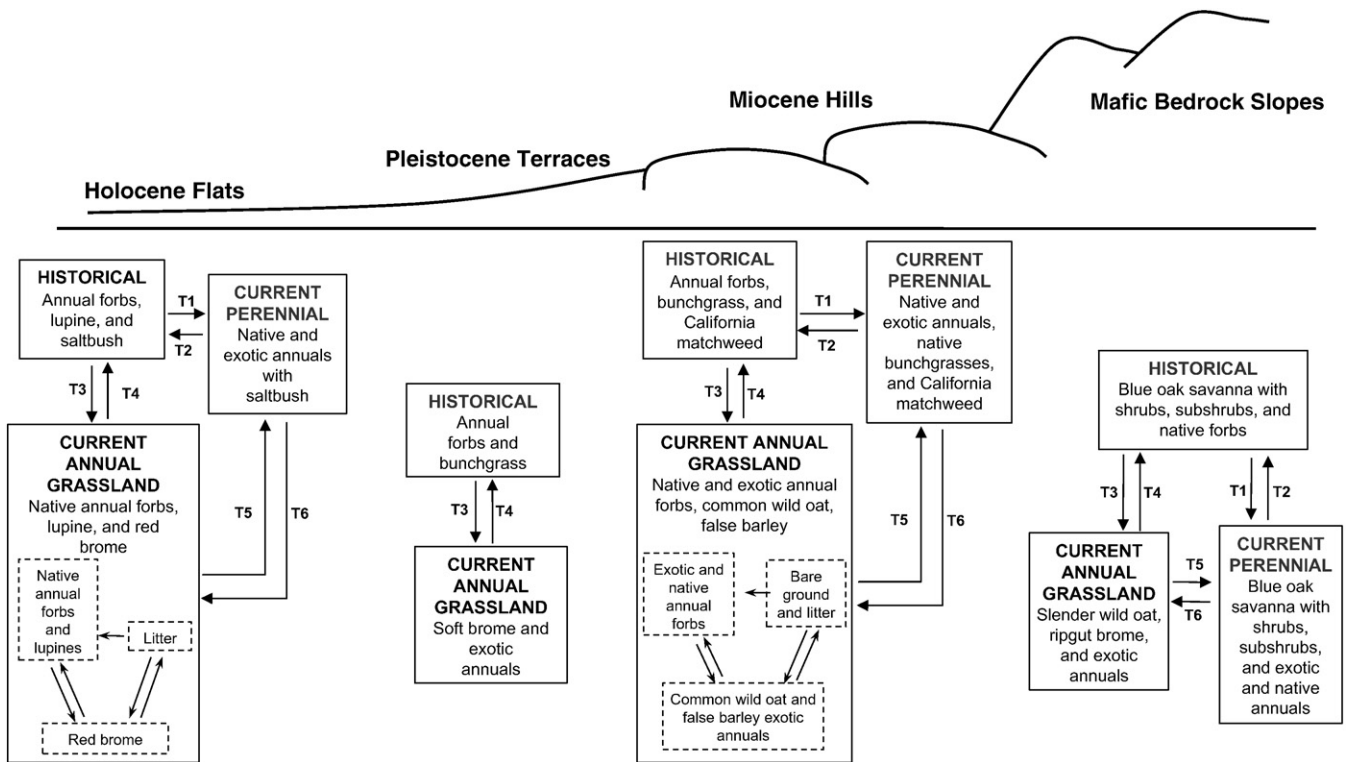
Mafic Bedrock Slopes

Miocene Hills

Pleistocene Terraces

Holocene Flats

HISTORICAL
Annual forbs, lupine, and saltbush

T1

T2

CURRENT PERENNIAL
Native and exotic annuals with saltbush

T3

T4

CURRENT ANNUAL GRASSLAND
Native annual forbs, lupine, and red brome

Native annual forbs and lupines

Litter

Red brome

T5

T6

HISTORICAL
Annual forbs and bunchgrass

T3

T4

CURRENT ANNUAL GRASSLAND
Soft brome and exotic annuals

HISTORICAL
Annual forbs, bunchgrass, and California matchweed

T1

T2

CURRENT PERENNIAL
Native and exotic annuals, native bunchgrasses, and California matchweed

T3

T4

CURRENT ANNUAL GRASSLAND
Native and exotic annual forbs, common wild oat, false barley

Exotic and native annual forbs

Bare ground and litter

Common wild oat and false barley exotic annuals

T5

T6

HISTORICAL
Blue oak savanna with shrubs, subshrubs, and native forbs

T3

T4

T1

T2

CURRENT ANNUAL GRASSLAND
Slender wild oat, ripgut brome, and exotic annuals

T5

T6

CURRENT PERENNIAL
Blue oak savanna with shrubs, subshrubs, and exotic and native annuals